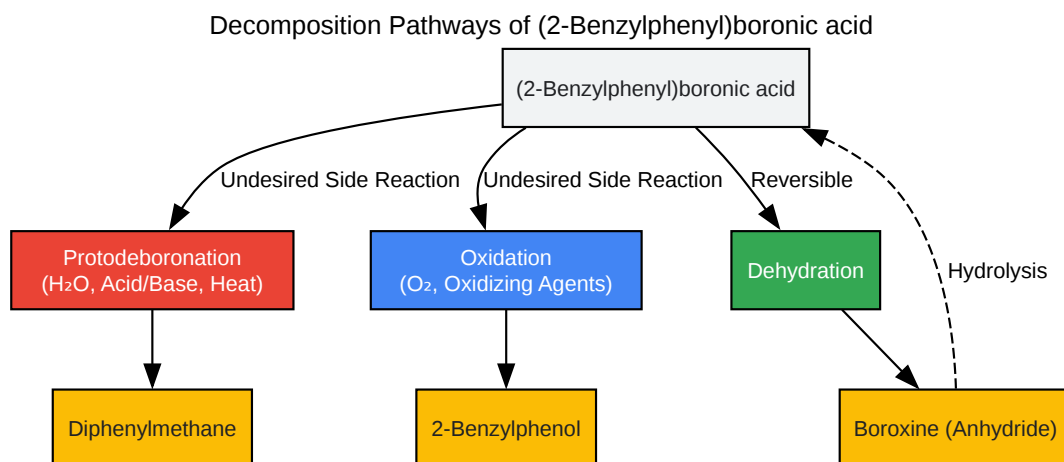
Decomposition Pathways of (2-Benzylphenyl)boronic acid

(2-Benzylphenyl)boronic acid

Undesired Side Reaction

Undesired Side Reaction

Reversible

Hydrolysis

Protodeboronation
($H_2O$, Acid/Base, Heat)

Oxidation
($O_2$, Oxidizing Agents)

Dehydration

Diphenylmethane

2-Benzylphenol

Boroxine (Anhydride)